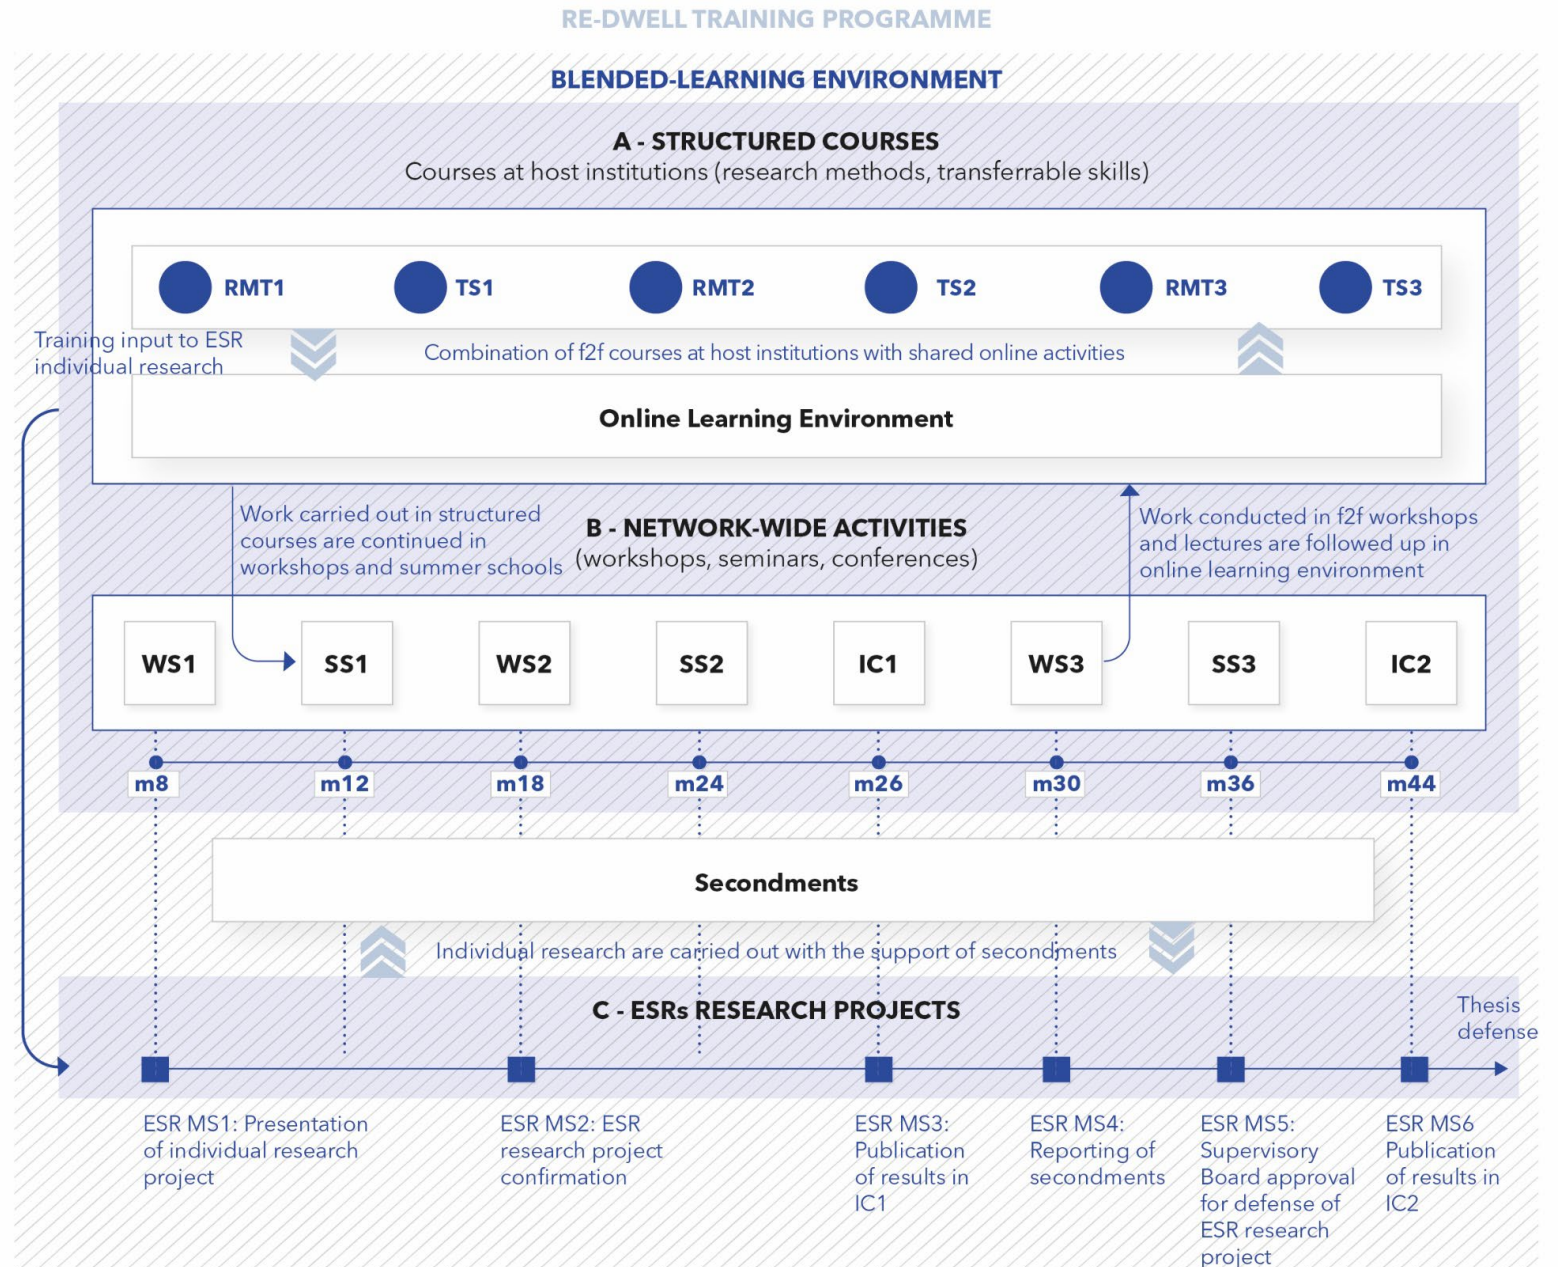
RE-DWELL TRAINING PROGRAMME

BLENDED-LEARNING ENVIRONMENT

A - STRUCTURED COURSES
Courses at host institutions (research methods, transferrable skills)

RMT1 TS1 RMT2 TS2 RMT3 TS3

Training input to ESR individual research

Combination of f2f courses at host institutions with shared online activities

Online Learning Environment

Work carried out in structured courses are continued in workshops and summer schools

B - NETWORK-WIDE ACTIVITIES
(workshops, seminars, conferences)

Work conducted in f2f workshops and lectures are followed up in online learning environment

WS1 SS1 WS2 SS2 IC1 WS3 SS3 IC2

m8 m12 m18 m24 m26 m30 m36 m44

Secondments

Individual research are carried out with the support of secondments

C - ESRs RESEARCH PROJECTS

Thesis defense

ESR MS1: Presentation of individual research project

ESR MS2: ESR research project confirmation

ESR MS3: Publication of results in IC1

ESR MS4: Reporting of secondments

ESR MS5: Supervisory Board approval for defense of ESR research project

ESR MS6 Publication of results in IC2